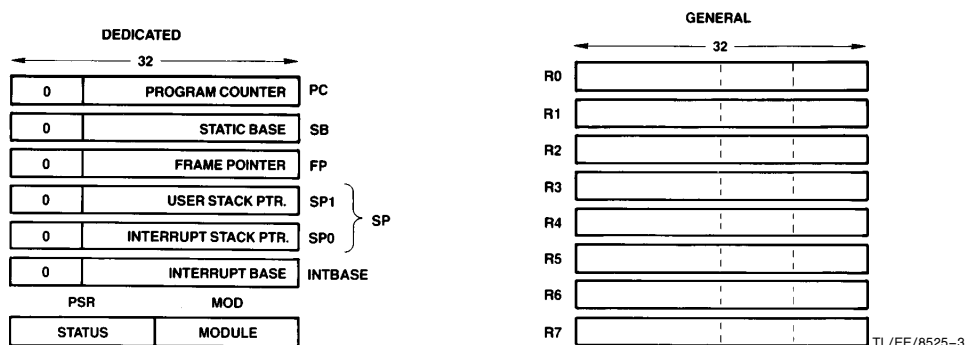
DEDICATED

32

| 0 | PROGRAM COUNTER | PC |
|---|---|---|
| 0 | STATIC BASE | SB |
| 0 | FRAME POINTER | FP |
| 0 | USER STACK PTR. | SP1 |
| 0 | INTERRUPT STACK PTR. | SP0 |
| 0 | INTERRUPT BASE | INTBASE |

SP

PSR MOD

| STATUS | MODULE |
|---|---|

GENERAL

32

R0
R1
R2
R3
R4
R5
R6
R7

TL/EE/8525-3